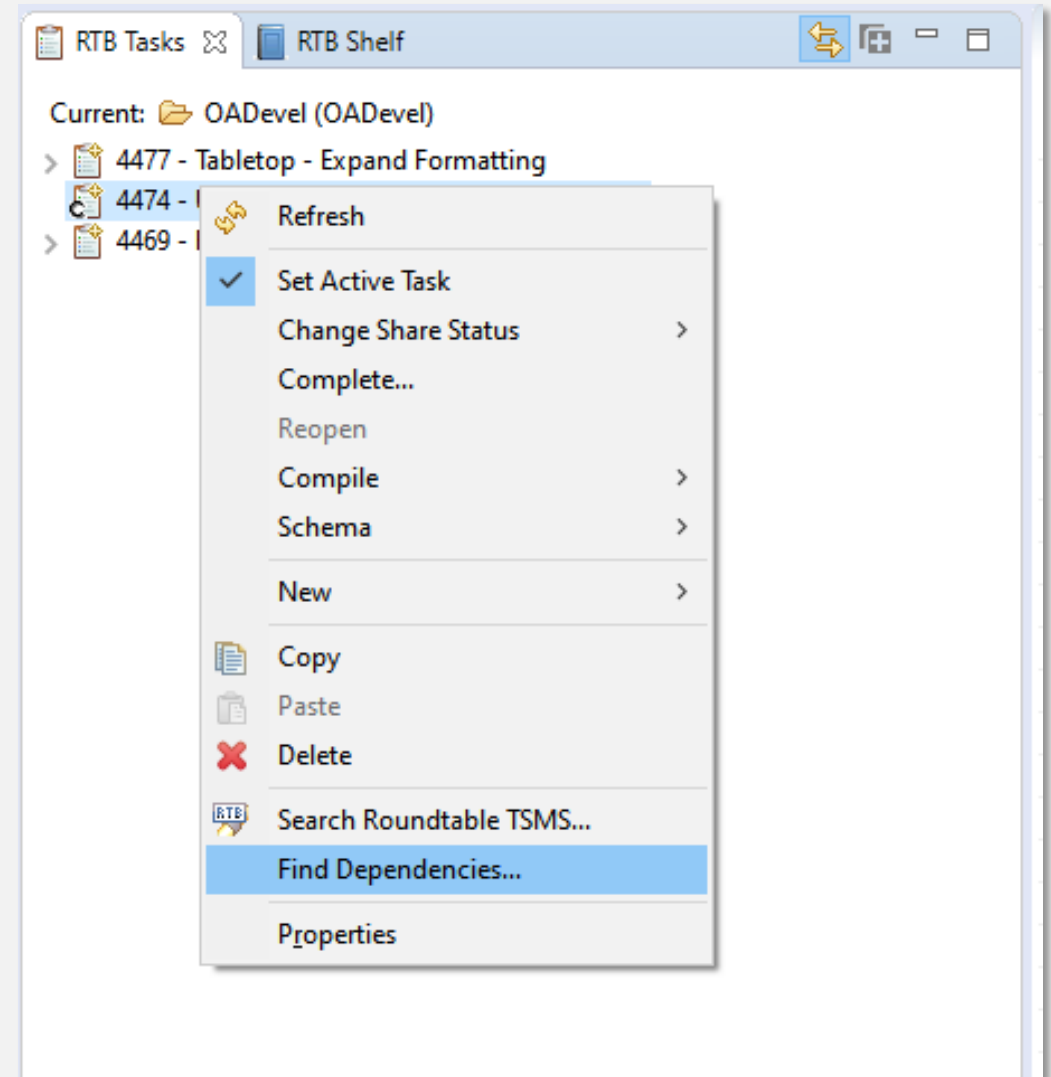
RTB Tasks RTB Shelf

Current: OADevel (OADevel)

4477 - Tabletop - Expand Formatting

4474 - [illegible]

4469 - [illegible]

Refresh

Set Active Task

Change Share Status

Complete...

Reopen

Compile

Schema

New

Copy

Paste

Delete

Search Roundtable TSMS...

Find Dependencies...

Properties